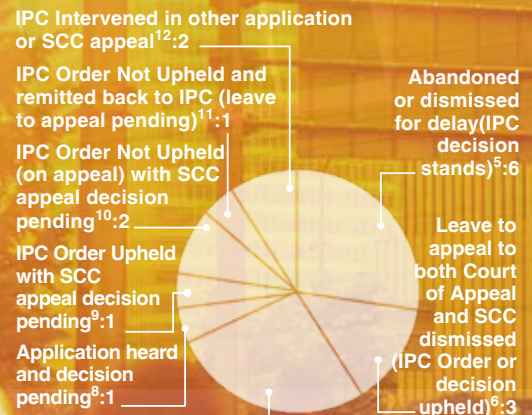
IPC Intervened in other application or SCC appeal$^{12}$:2

IPC Order Not Upheld and remitted back to IPC (leave to appeal pending)$^{11}$:1

IPC Order Not Upheld (on appeal) with SCC appeal decision pending$^{10}$:2

IPC Order Upheld with SCC appeal decision pending$^{9}$:1

Application heard and decision pending$^{8}$:1

Abandoned or dismissed for delay(IPC decision stands)$^{5}$:6

Leave to appeal to both Court of Appeal and SCC dismissed (IPC Order or decision upheld)$^{6}$:3